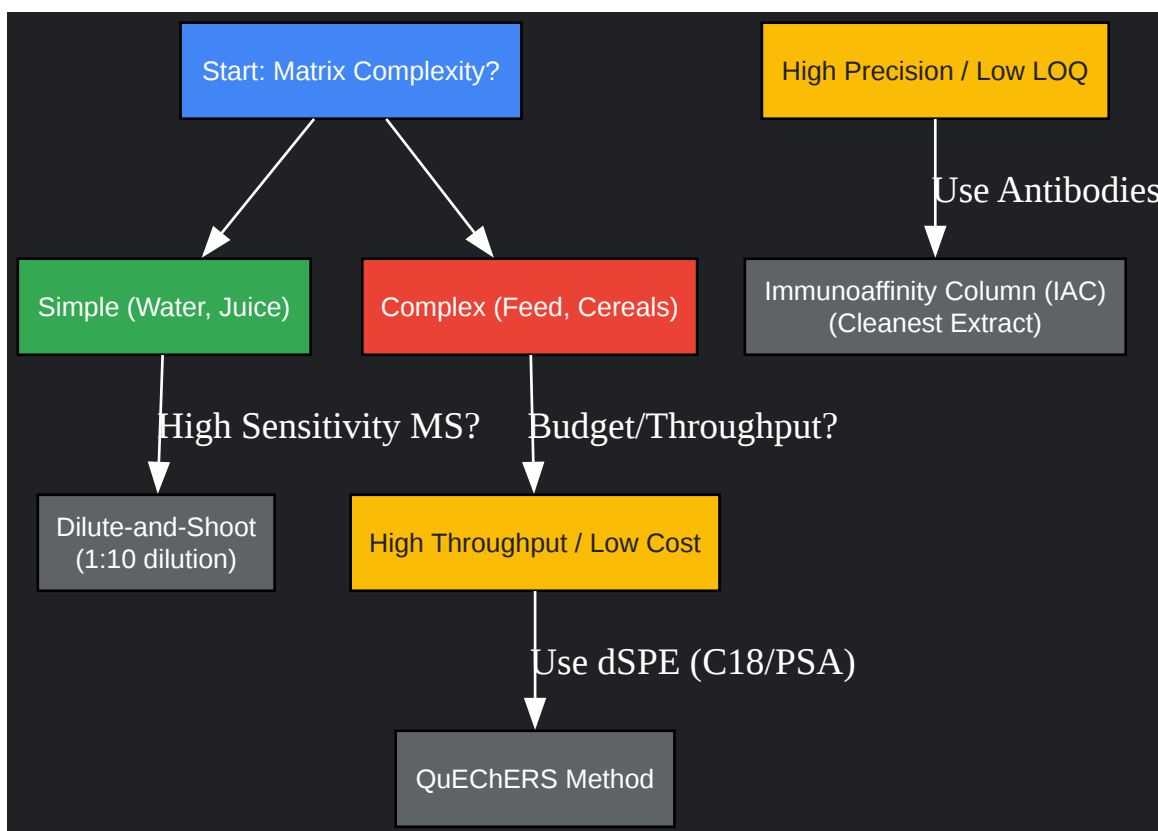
Start: Matrix Complexity?

High Precision / Low LOQ

Use Antibodies

Simple (Water, Juice)

Complex (Feed, Cereals)

Immunoaffinity Column (IAC) (Cleanest Extract)

High Sensitivity MS?

Budget/Throughput?

Dilute-and-Shoot (1:10 dilution)

High Throughput / Low Cost

Use dSPE (C18/PSA)

QuEChERS Method